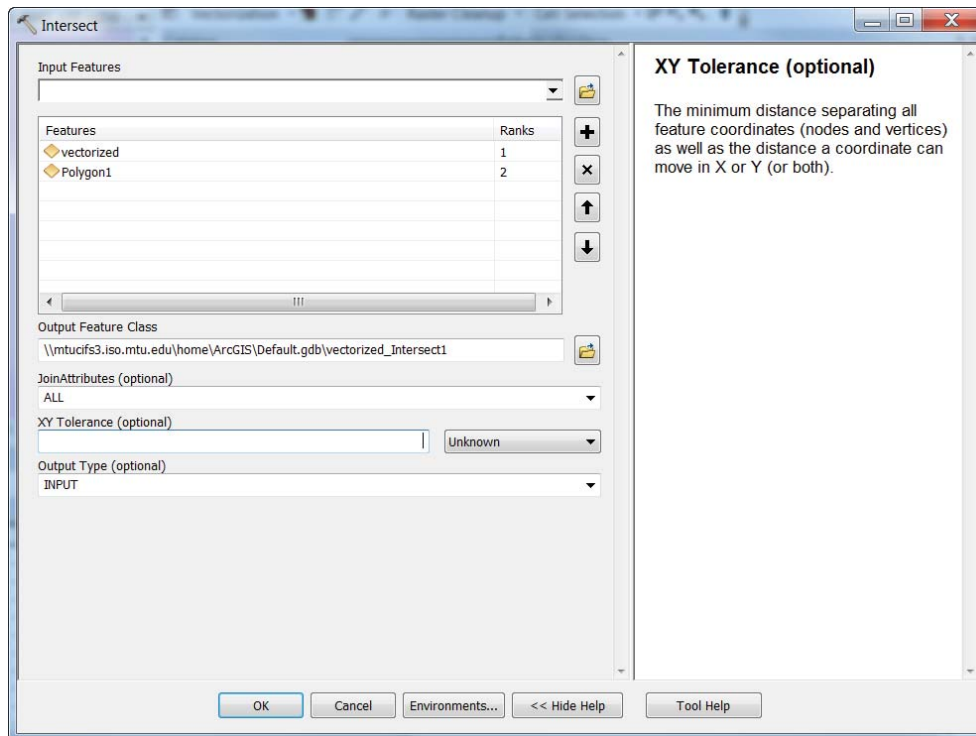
Intersect

Input Features

| Features | Ranks |
|---|---|
| vectorized | 1 |
| Polygon1 | 2 |

Output Feature Class
\\mtucifs3.iso.mtu.edu\home\ArcGIS\Default.gdb\vectorized_Intersect1

JoinAttributes (optional)
ALL

XY Tolerance (optional)
Unknown

Output Type (optional)
INPUT

XY Tolerance (optional)

The minimum distance separating all feature coordinates (nodes and vertices) as well as the distance a coordinate can move in X or Y (or both).

OK
Cancel
Environments...
<< Hide Help
Tool Help